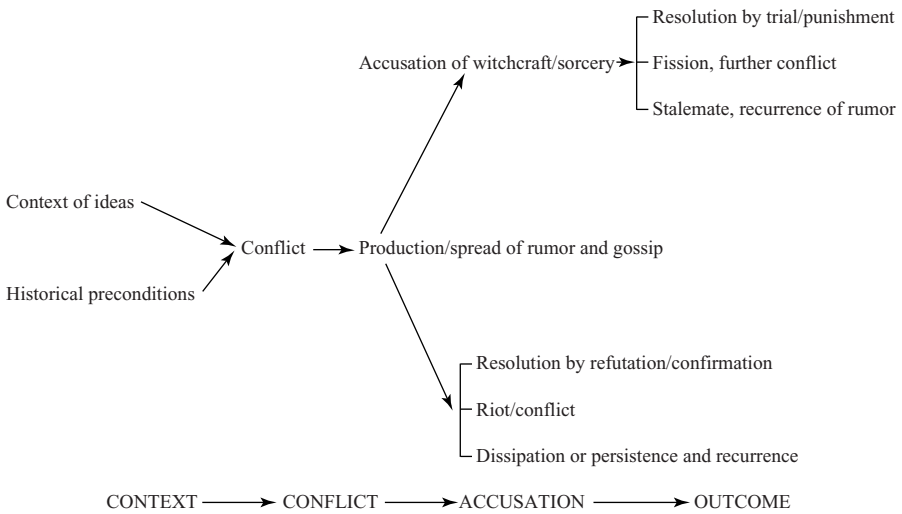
Resolution by trial/punishment
Accusation of witchcraft/sorcery
Fission, further conflict
Stalemate, recurrence of rumor

Context of ideas
Conflict
Production/spread of rumor and gossip
Historical preconditions

Resolution by refutation/confirmation
Riot/conflict
Dissipation or persistence and recurrence

CONTEXT CONFLICT ACCUSATION OUTCOME